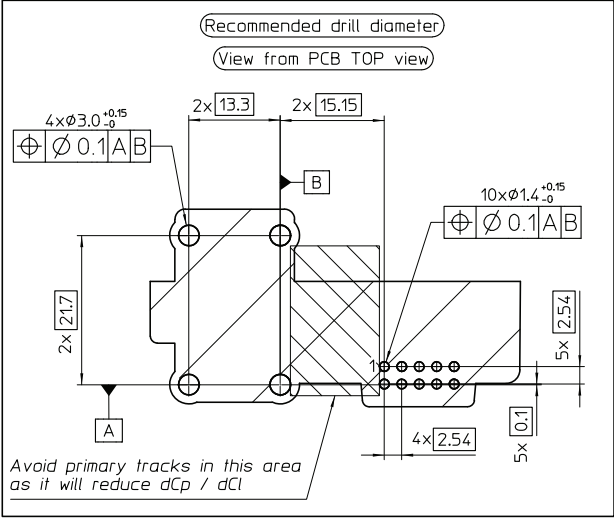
Recommended drill diameter

View from PCB TOP view

$4\times\varnothing 3.0^{+0.15}_{-0}$

| ⌖ | $\varnothing$ 0.1 | A | B |

2× 13.3

2× 15.15

B

$10\times\varnothing 1.4^{+0.15}_{-0}$

| ⌖ | $\varnothing$ 0.1 | A | B |

2× 21.7

2.54

5×

1

A

4× 2.54

0.1

5×

Avoid primary tracks in this area as it will reduce dCp / dCl